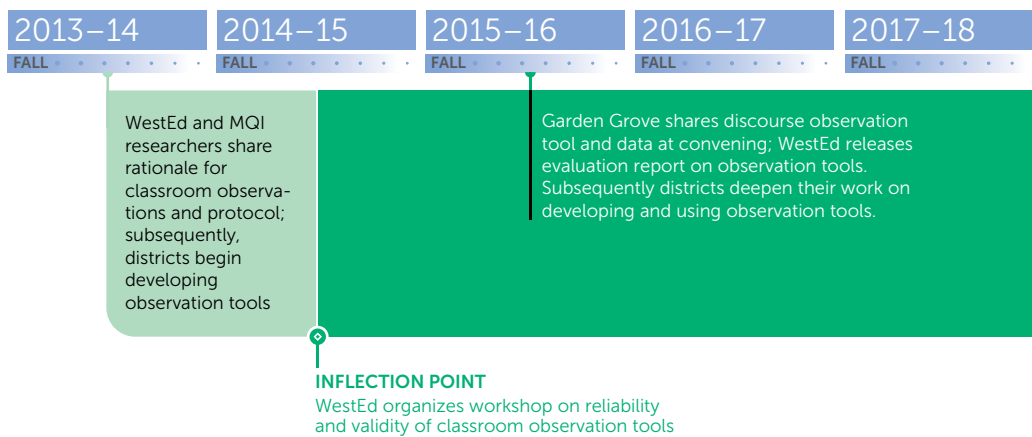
2013–14
FALL
2014–15
FALL
2015–16
FALL
2016–17
FALL
2017–18
FALL

WestEd and MQI researchers share rationale for classroom observations and protocol; subsequently, districts begin developing observation tools

Garden Grove shares discourse observation tool and data at convening; WestEd releases evaluation report on observation tools. Subsequently districts deepen their work on developing and using observation tools.

INFLECTION POINT
WestEd organizes workshop on reliability and validity of classroom observation tools